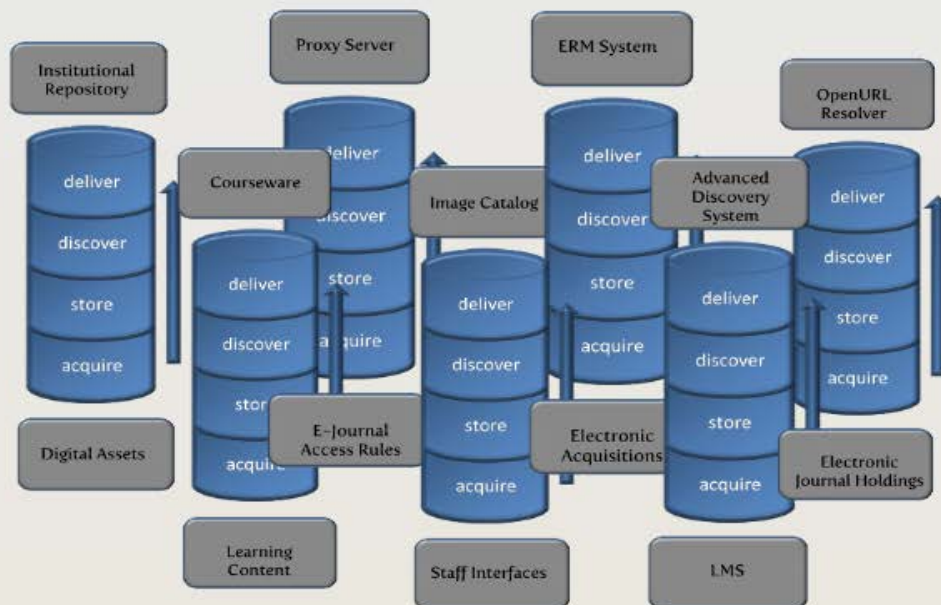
Institutional Repository

Proxy Server

ERM System

OpenURL Resolver

deliver
discover
store
acquire

Courseware

deliver
discover
store
acquire

Image Catalog

deliver
discover
store
acquire

Advanced Discovery System

deliver
discover
store
acquire

deliver
discover
store
acquire

deliver
discover
store
acquire

deliver
discover
store
acquire

Digital Assets

E-Journal Access Rules

Electronic Acquisitions

Electronic Journal Holdings

Learning Content

Staff Interfaces

LMS